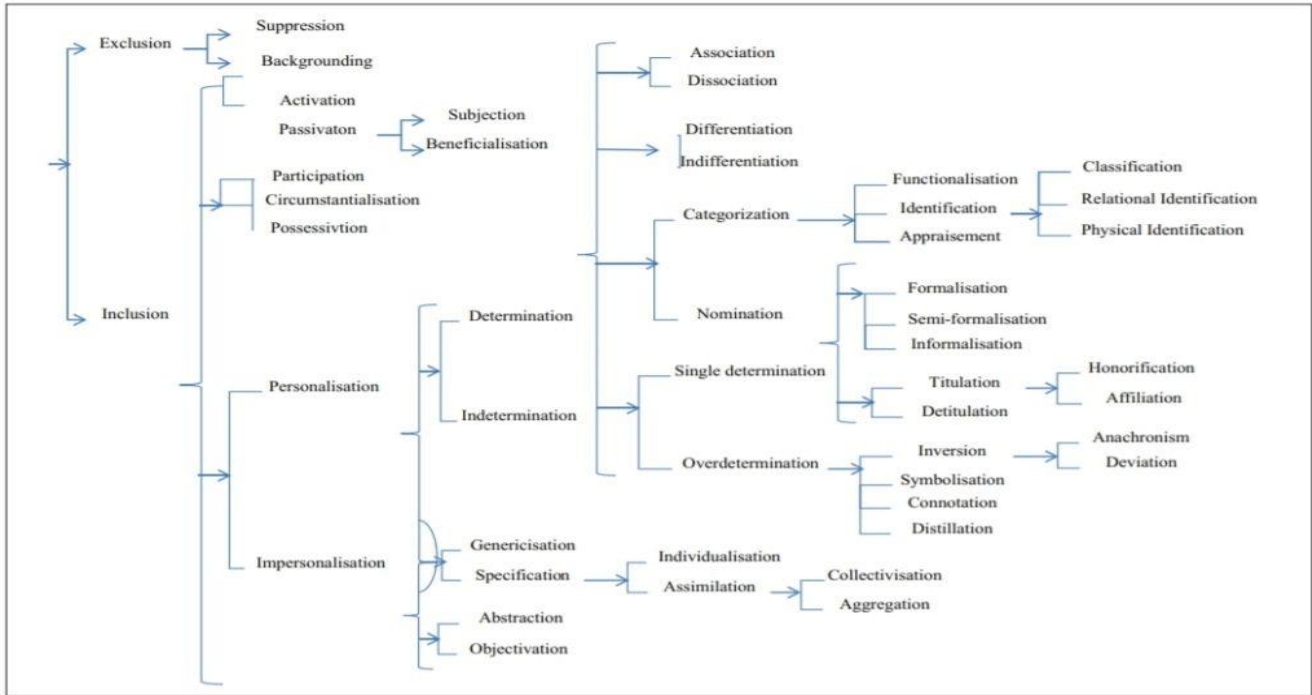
Exclusion
Suppression
Backgrounding
Activation
Passivaton
Subjection
Beneficialisation
Participation
Circumstantialisation
Possessivtion
Inclusion
Personalisation
Impersonalisation
Determination
Indetermination
Association
Dissociation
Differentiation
Indifferentiation
Categorization
Functionalisation
Identification
Appraisement
Classification
Relational Identification
Physical Identification
Nomination
Formalisation
Semi-formalisation
Informalisation
Single determination
Titulation
Detitulation
Honorification
Affiliation
Overdetermination
Inversion
Symbolisation
Connotation
Distillation
Anachronism
Deviation
Genericisation
Specification
Individualisation
Assimilation
Collectivisation
Aggregation
Abstraction
Objectivation